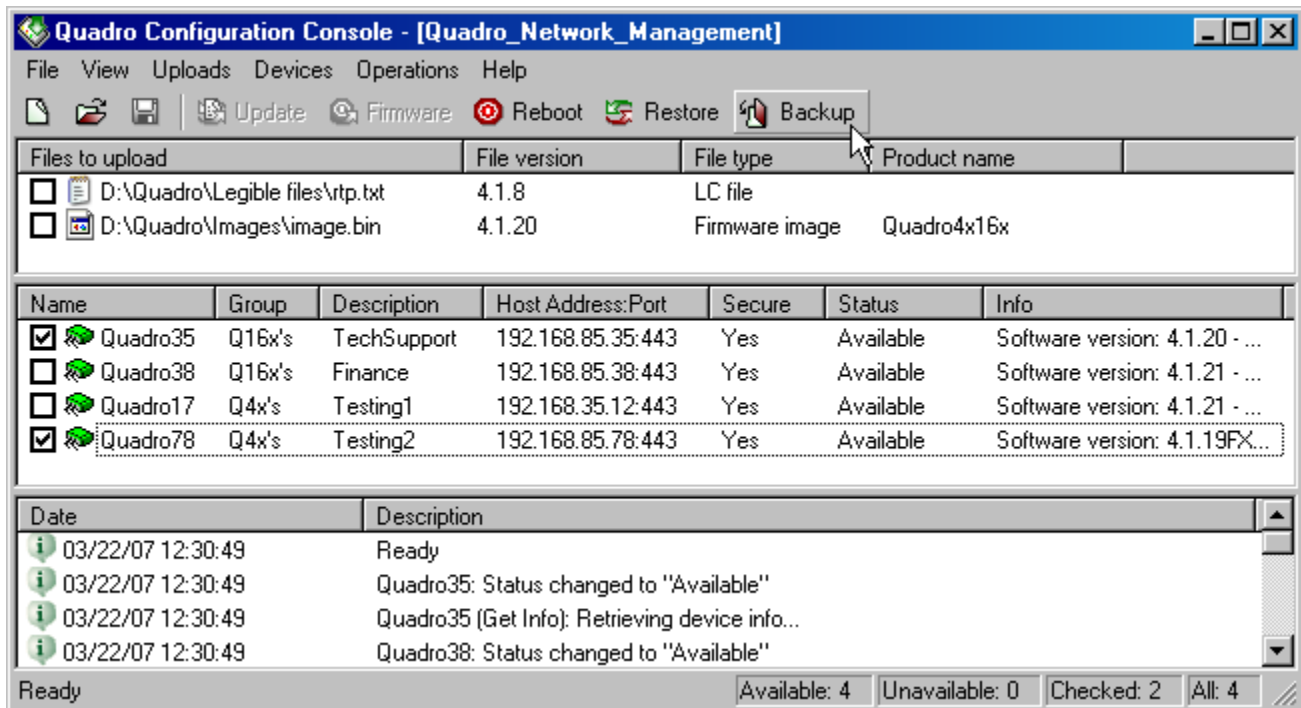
Quadro Configuration Console - [Quadro_Network_Management]

File View Uploads Devices Operations Help

Update Firmware Reboot Restore Backup

| Files to upload | File version | File type | Product name |
|---|---|---|---|
| D:\Quadro\Legible files\rtp.txt | 4.1.8 | LC file | |
| D:\Quadro\Images\image.bin | 4.1.20 | Firmware image | Quadro4x16x |

| Name | Group | Description | Host Address:Port | Secure | Status | Info |
|---|---|---|---|---|---|---|
| Quadro35 | Q16x's | TechSupport | 192.168.85.35:443 | Yes | Available | Software version: 4.1.20 - ... |
| Quadro38 | Q16x's | Finance | 192.168.85.38:443 | Yes | Available | Software version: 4.1.21 - ... |
| Quadro17 | Q4x's | Testing1 | 192.168.35.12:443 | Yes | Available | Software version: 4.1.21 - ... |
| Quadro78 | Q4x's | Testing2 | 192.168.85.78:443 | Yes | Available | Software version: 4.1.19FX... |

| Date | Description |
|---|---|
| 03/22/07 12:30:49 | Ready |
| 03/22/07 12:30:49 | Quadro35: Status changed to "Available" |
| 03/22/07 12:30:49 | Quadro35 (Get Info): Retrieving device info... |
| 03/22/07 12:30:49 | Quadro38: Status changed to "Available" |

Ready Available: 4 Unavailable: 0 Checked: 2 All: 4